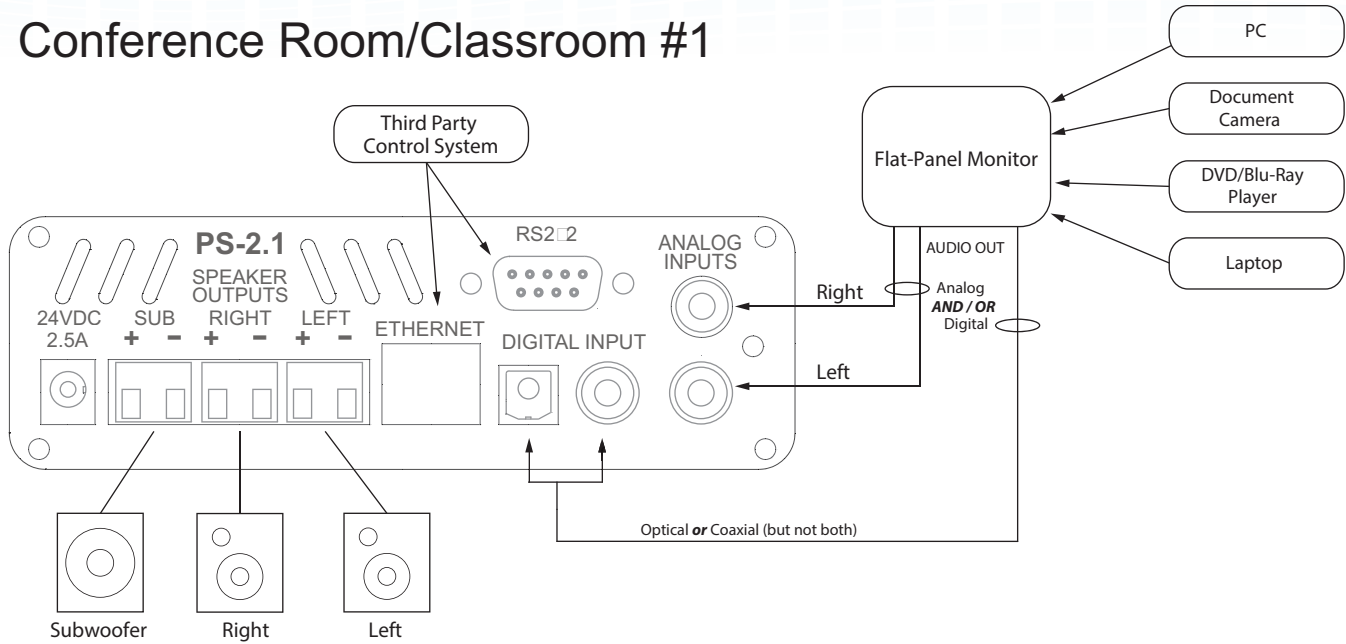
Conference Room/Classroom #1

Third Party Control System

PC

Document Camera

Flat-Panel Monitor

DVD/Blu-Ray Player

Laptop

PS-2.1

SPEAKER OUTPUTS

24VDC 2.5A

SUB + −

RIGHT + −

LEFT + −

ETHERNET

RS2□2

DIGITAL INPUT

ANALOG INPUTS

AUDIO OUT

Right

Left

Analog ***AND / OR*** Digital

Optical ***or*** Coaxial (but not both)

Subwoofer

Right

Left